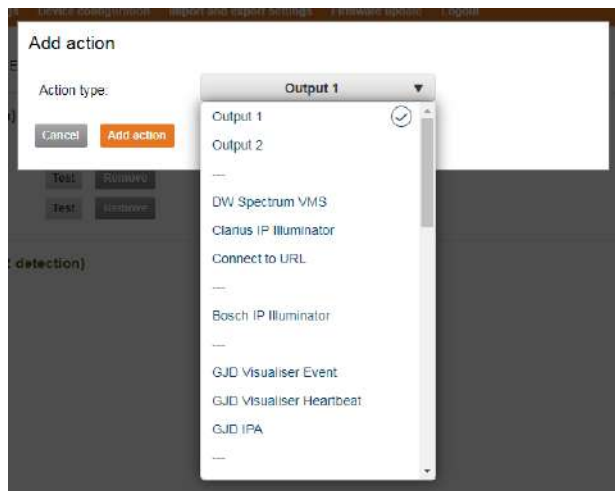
Device configuration Import and export settings Firmware update Logout

Add action

Action type: Output 1

Cancel Add action

Test Remove

Test Remove

detection)

Output 1
Output 2
---
DW Spectrum VMS
Clarius IP Illuminator
Connect to URL
---
Bosch IP Illuminator
---
GJD Visualiser Event
GJD Visualiser Heartbeat
GJD IPA
---